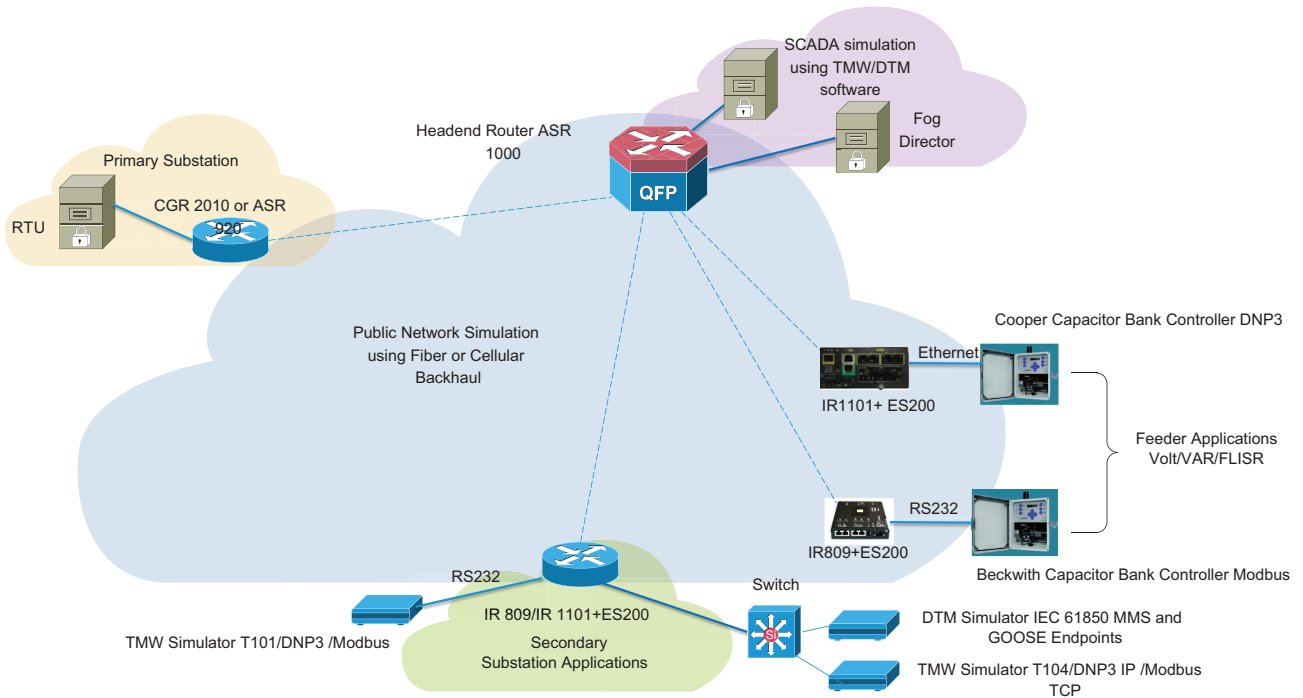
SCADA simulation using TMW/DTM software

Fog Director

Headend Router ASR 1000

QFP

Primary Substation

RTU

CGR 2010 or ASR 920

Public Network Simulation using Fiber or Cellular Backhaul

Cooper Capacitor Bank Controller DNP3

Ethernet

IR1101+ ES200

Feeder Applications Volt/VAR/FLISR

RS232

IR809+ES200

Beckwith Capacitor Bank Controller Modbus

RS232

Switch

IR 809/IR 1101+ES200

TMW Simulator T101/DNP3 /Modbus

Secondary Substation Applications

DTM Simulator IEC 61850 MMS and GOOSE Endpoints

TMW Simulator T104/DNP3 IP /Modbus TCP